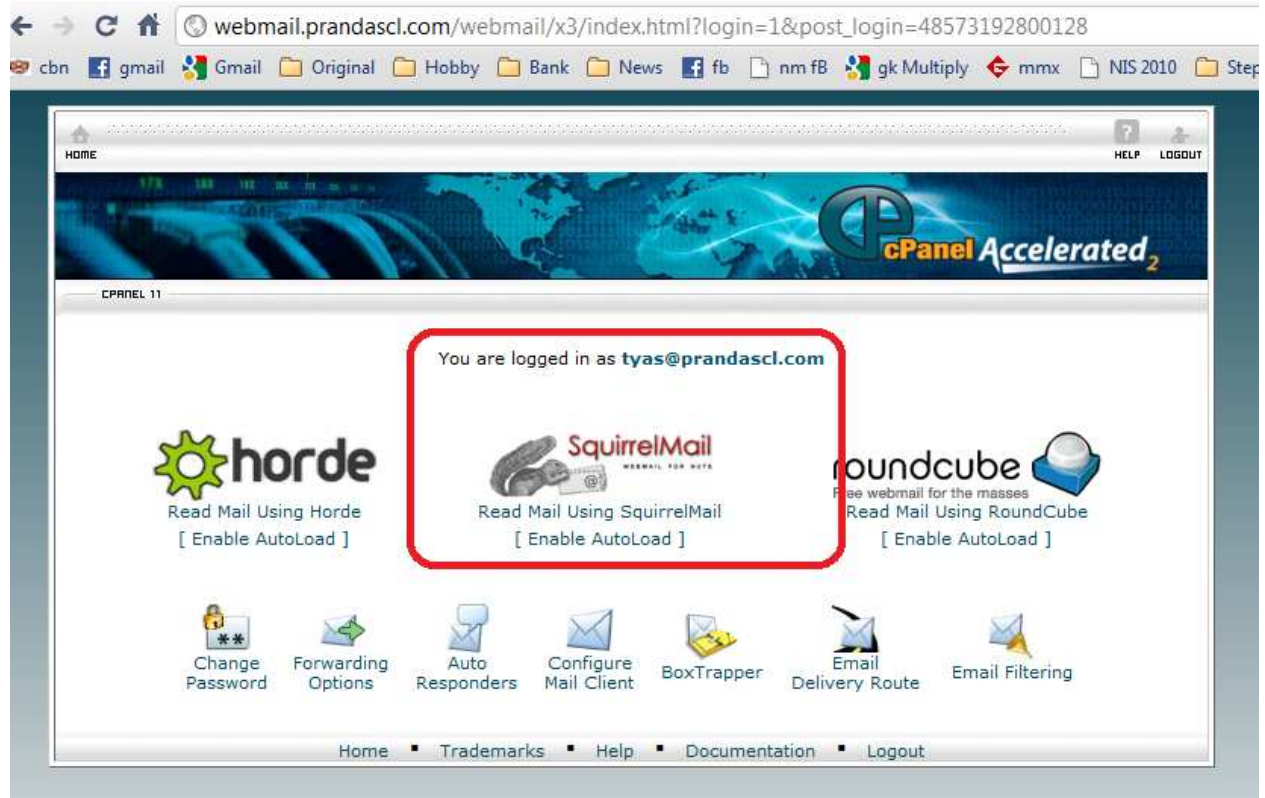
webmail.prandascl.com/webmail/x3/index.html?login=1&post_login=48573192800128

cbn gmail Gmail Original Hobby Bank News fb nm fB gk Multiply mmx NIS 2010 Step

HOME

HELP LOGOUT

cPanel Accelerated$_2$

CPANEL 11

You are logged in as tyas@prandascl.com

horde
Read Mail Using Horde
[ Enable AutoLoad ]

SquirrelMail
WEBMAIL FOR NUTS
Read Mail Using SquirrelMail
[ Enable AutoLoad ]

roundcube
Free webmail for the masses
Read Mail Using RoundCube
[ Enable AutoLoad ]

Change Password

Forwarding Options

Auto Responders

Configure Mail Client

BoxTrapper

Email Delivery Route

Email Filtering

Home ▪ Trademarks ▪ Help ▪ Documentation ▪ Logout